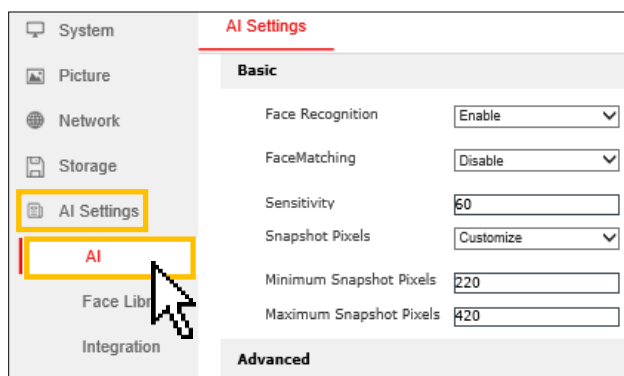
System

Picture

Network

Storage

AI Settings

AI

Face Libr

Integration

AI Settings

Basic

Face Recognition Enable

FaceMatching Disable

Sensitivity 60

Snapshot Pixels Customize

Minimum Snapshot Pixels 220

Maximum Snapshot Pixels 420

Advanced